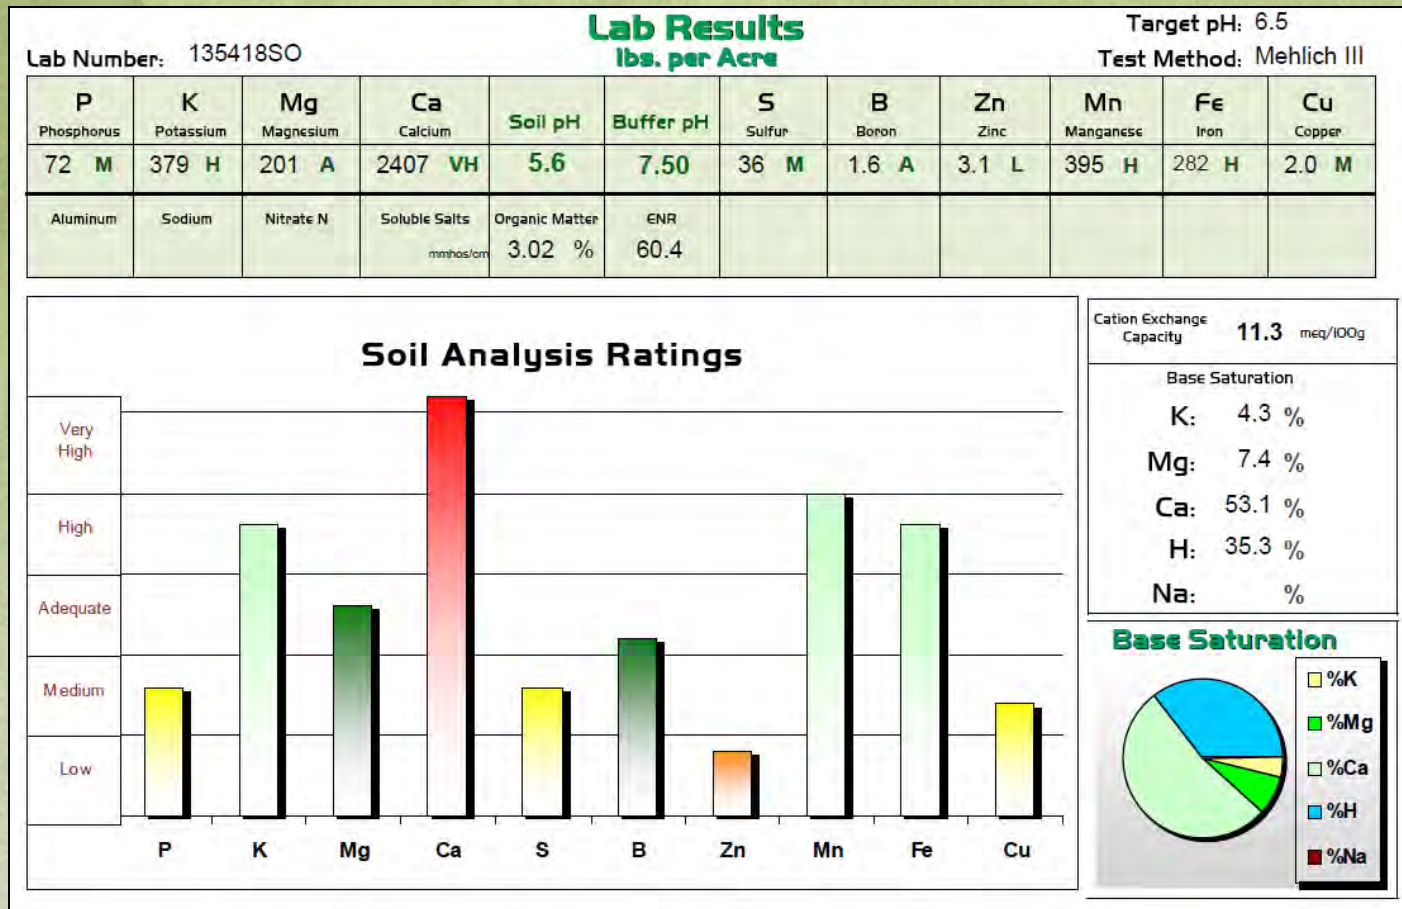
Lab Number: 135418SO

Lab Results
lbs. per Acre

Target pH: 6.5
Test Method: Mehlich III

| P Phosphorus | K Potassium | Mg Magnesium | Ca Calcium | Soil pH | Buffer pH | S Sulfur | B Boron | Zn Zinc | Mn Manganese | Fe Iron | Cu Copper |
|---|---|---|---|---|---|---|---|---|---|---|---|
| 72 M | 379 H | 201 A | 2407 VH | 5.6 | 7.50 | 36 M | 1.6 A | 3.1 L | 395 H | 282 H | 2.0 M |
| Aluminum | Sodium | Nitrate N | Soluble Salts mmhos/cm | Organic Matter 3.02 % | ENR 60.4 | | | | | | |

Soil Analysis Ratings

Very High
High
Adequate
Medium
Low

P K Mg Ca S B Zn Mn Fe Cu

Cation Exchange Capacity 11.3 meq/100g

Base Saturation
K: 4.3 %
Mg: 7.4 %
Ca: 53.1 %
H: 35.3 %
Na: %

Base Saturation
%K
%Mg
%Ca
%H
%Na